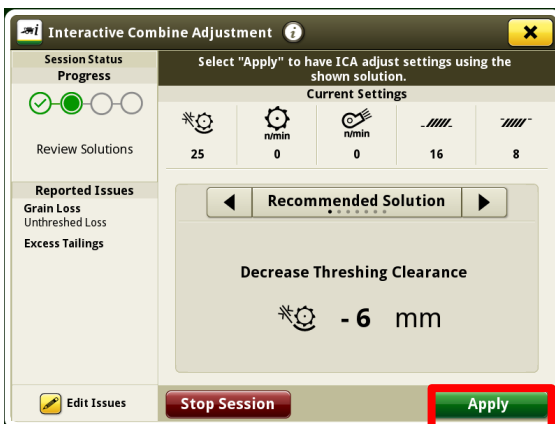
Interactive Combine Adjustment

Session Status
Progress

Review Solutions

Reported Issues
Grain Loss
Unthreshed Loss
Excess Tailings

Edit Issues

Select "Apply" to have ICA adjust settings using the shown solution.

Current Settings

| | n/min | n/min | | |
|---|---|---|---|---|
| 25 | 0 | 0 | 16 | 8 |

Recommended Solution

Decrease Threshing Clearance

- 6 mm

Stop Session

Apply